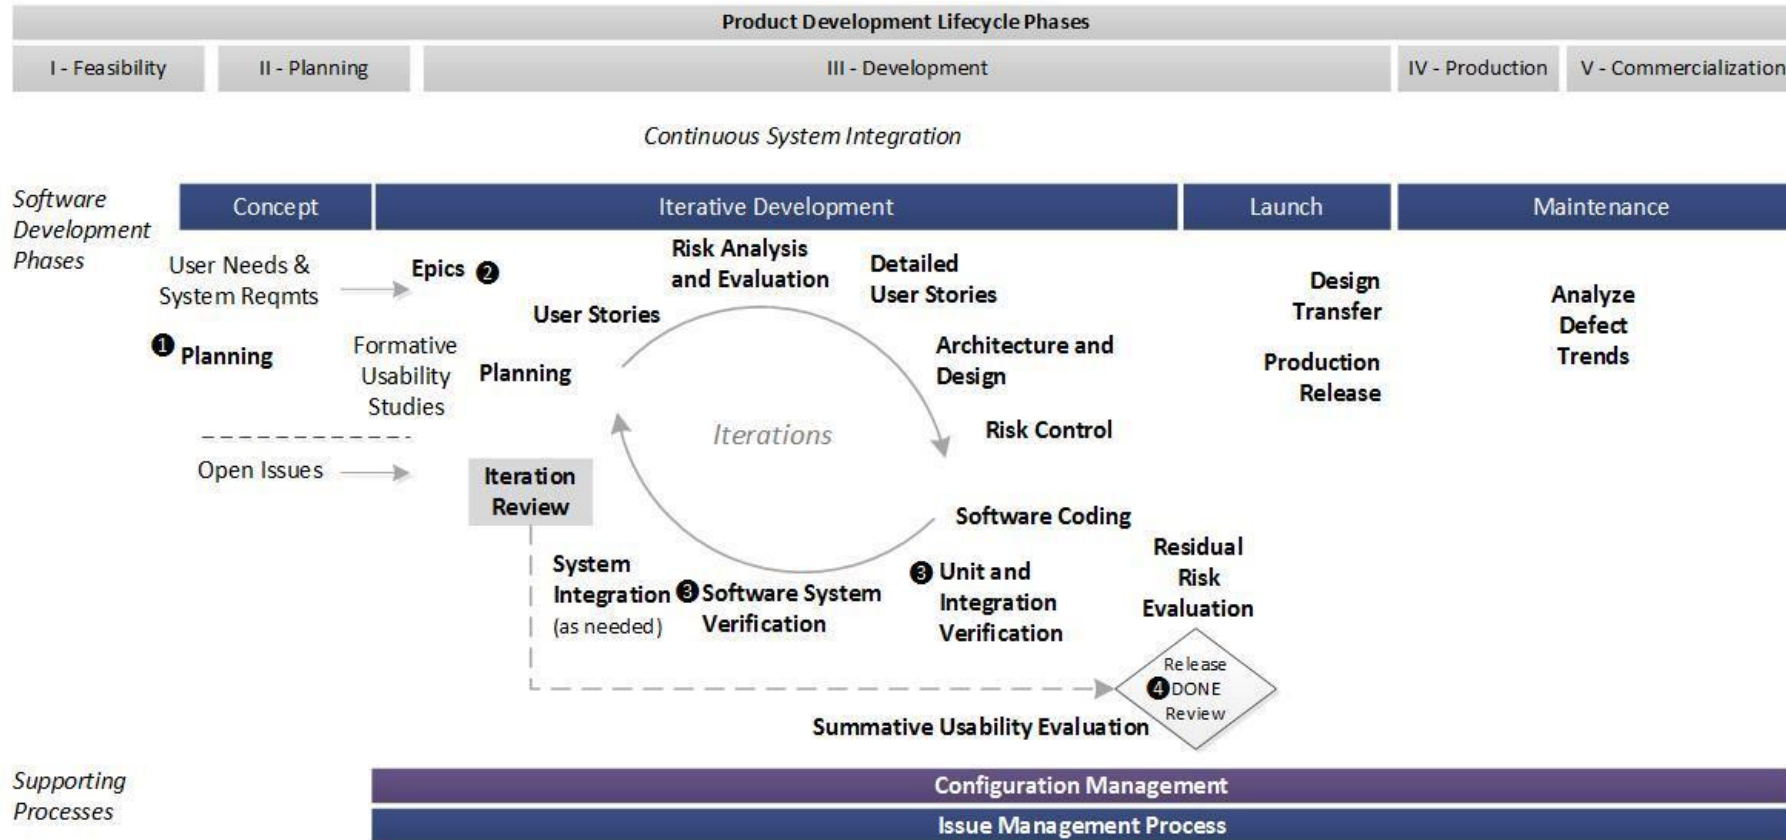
Product Development Lifecycle Phases

I - Feasibility

II - Planning

III - Development

IV - Production

V - Commercialization

Continuous System Integration

Software Development Phases

Concept

Iterative Development

Launch

Maintenance

User Needs & System Reqmts

Epics ❷

Risk Analysis and Evaluation

Detailed User Stories

User Stories

Design Transfer

Analyze Defect Trends

❶ Planning

Formative Usability Studies

Planning

Architecture and Design

Production Release

Iterations

Risk Control

Open Issues

Iteration Review

Software Coding

Residual Risk Evaluation

System Integration (as needed)

❸ Software System Verification

❸ Unit and Integration Verification

Release ❹ DONE Review

Summative Usability Evaluation

Supporting Processes

Configuration Management

Issue Management Process